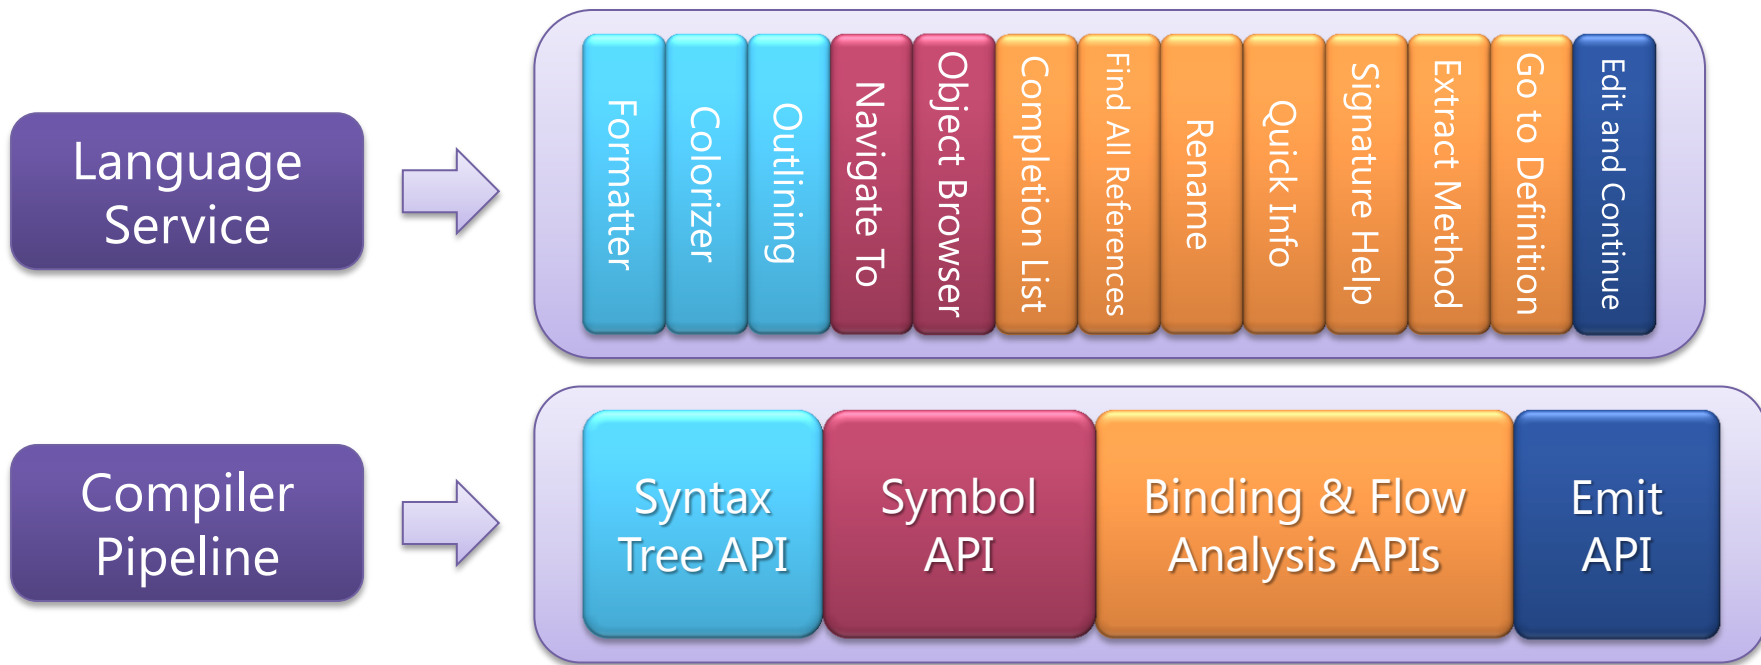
Language Service

Formatter

Colorizer

Outlining

Navigate To

Object Browser

Completion List

Find All References

Rename

Quick Info

Signature Help

Extract Method

Go to Definition

Edit and Continue

Compiler Pipeline

Syntax Tree API

Symbol API

Binding & Flow Analysis APIs

Emit API